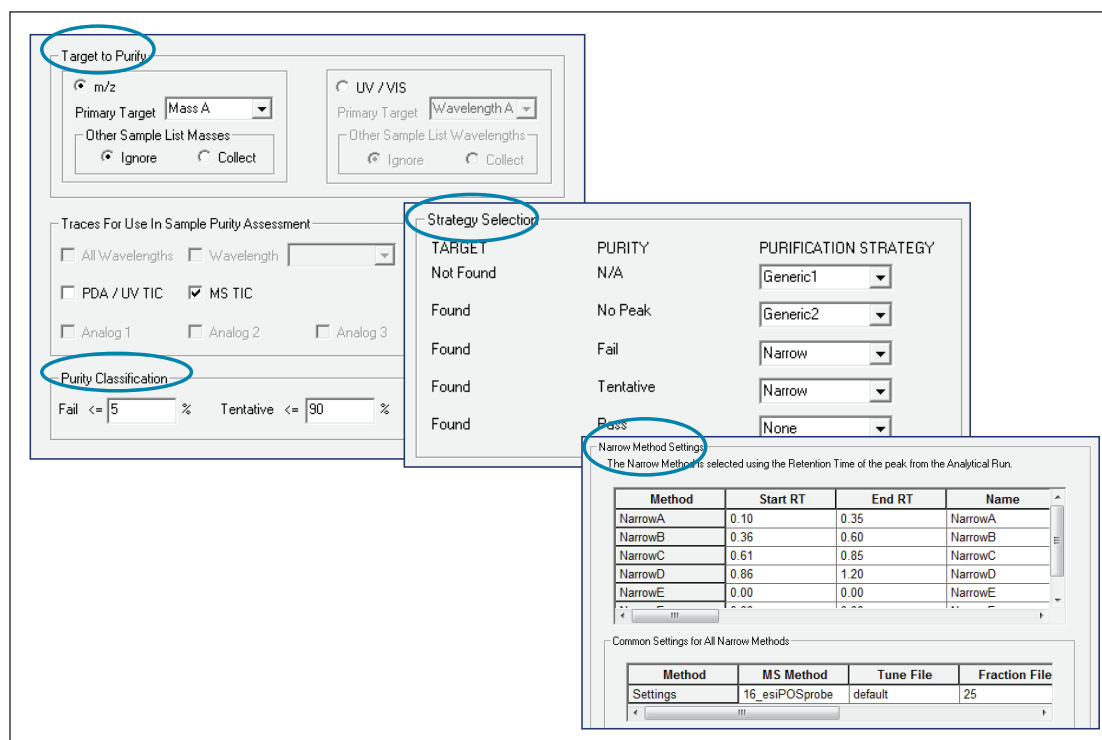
Target to Purify

m/z
Primary Target Mass A
Other Sample List Masses
Ignore Collect

UV / VIS
Primary Target Wavelength A
Other Sample List Wavelengths
Ignore Collect

Traces For Use In Sample Purity Assessment
All Wavelengths Wavelength
PDA / UV TIC MS TIC
Analog 1 Analog 2 Analog 3

Purity Classification
Fail <= 5 % Tentative <= 90 %

Strategy Selection

| TARGET | PURITY | PURIFICATION STRATEGY |
|---|---|---|
| Not Found | N/A | Generic1 |
| Found | No Peak | Generic2 |
| Found | Fail | Narrow |
| Found | Tentative | Narrow |
| Found | Pass | None |

Narrow Method Settings
The Narrow Method is selected using the Retention Time of the peak from the Analytical Run.

| Method | Start RT | End RT | Name |
|---|---|---|---|
| NarrowA | 0.10 | 0.35 | NarrowA |
| NarrowB | 0.36 | 0.60 | NarrowB |
| NarrowC | 0.61 | 0.85 | NarrowC |
| NarrowD | 0.86 | 1.20 | NarrowD |
| NarrowE | 0.00 | 0.00 | NarrowE |

Common Settings for All Narrow Methods

| Method | MS Method | Tune File | Fraction File |
|---|---|---|---|
| Settings | 16_esiPOSprobe | default | 25 |